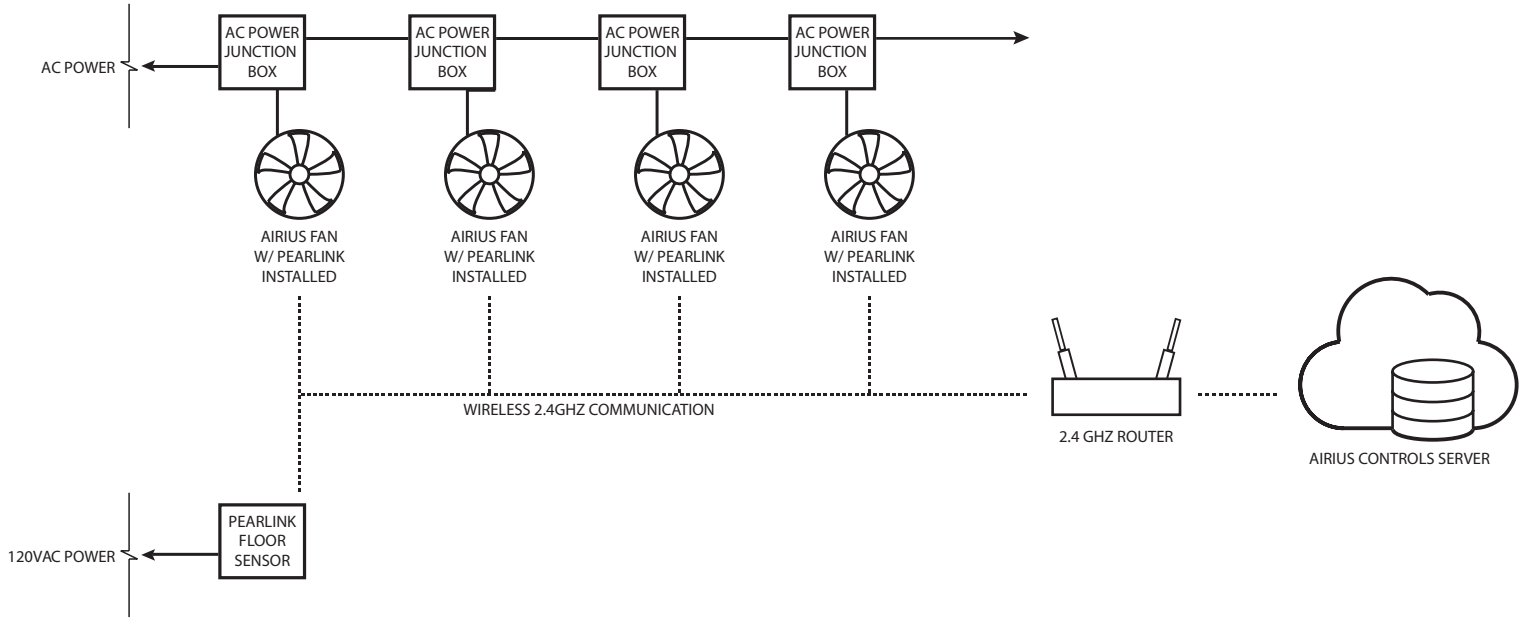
AC POWER

AC POWER JUNCTION BOX

AC POWER JUNCTION BOX

AC POWER JUNCTION BOX

AC POWER JUNCTION BOX

AIRIUS FAN W/ PEARLINK INSTALLED

AIRIUS FAN W/ PEARLINK INSTALLED

AIRIUS FAN W/ PEARLINK INSTALLED

AIRIUS FAN W/ PEARLINK INSTALLED

WIRELESS 2.4GHZ COMMUNICATION

2.4 GHZ ROUTER

AIRIUS CONTROLS SERVER

120VAC POWER

PEARLINK FLOOR SENSOR